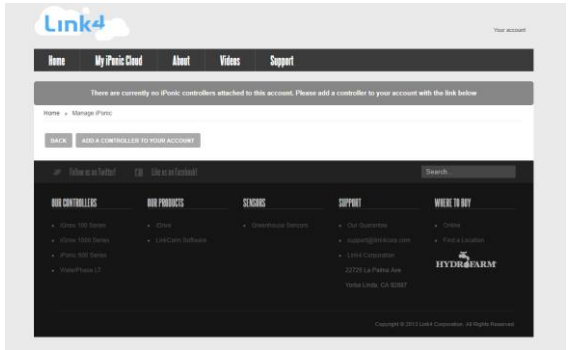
Link4

Your account

Home | My iPonic Cloud | About | Videos | Support

There are currently no iPonic controllers attached to this account. Please add a controller to your account with the link below

Home » Manage iPonic

BACK | ADD A CONTROLLER TO YOUR ACCOUNT

Follow us on Twitter! | Like us on Facebook!

Search...

OUR CONTROLLERS
- iDrive 100 Series
- iDrive 1000 Series
- iPonic 600 Series
- WaterPhase LT

OUR PRODUCTS
- iDrive
- LinkConn Software

SENSORS
- Greenhouse Sensors

SUPPORT
- Our Guarantee
- support@link4corp.com
- Link4 Corporation
22725 La Palma Ave
Yorba Linda, CA 92887

WHERE TO BUY
- Online
- Find a Location

HYDROFARM

Copyright © 2013 Link4 Corporation. All Rights Reserved.